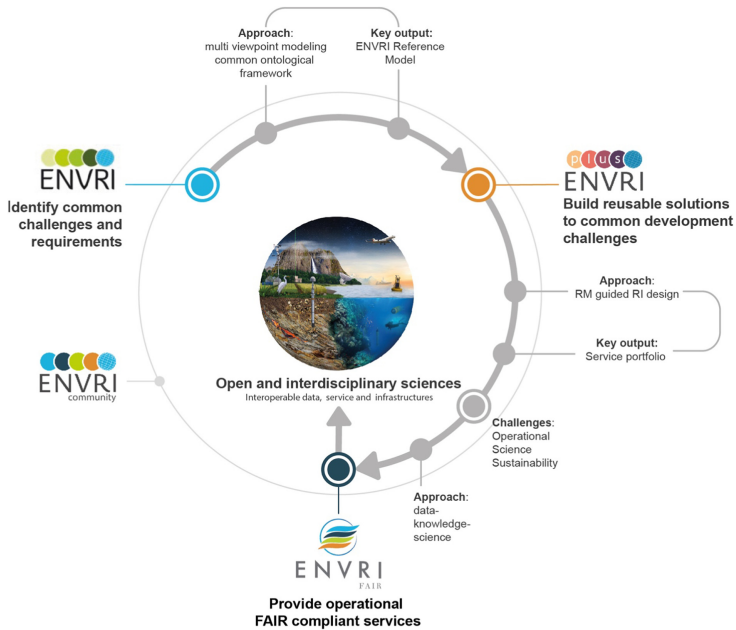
Approach:
multi viewpoint modeling
common ontological framework

Key output:
ENVRI Reference Model

ENVRI
Identify common challenges and requirements

plus
ENVRI
Build reusable solutions to common development challenges

Approach:
RM guided RI design

Key output:
Service portfolio

ENVRI
community

Open and interdisciplinary sciences
Interoperable data, service and infrastructures

Challenges:
Operational
Science
Sustainability

Approach:
data-knowledge-science

ENVRI
FAIR

Provide operational FAIR compliant services